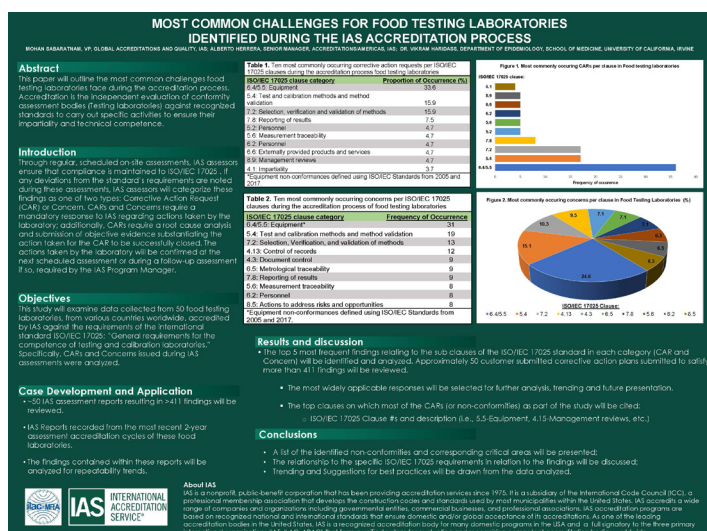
MOST COMMON CHALLENGES FOR FOOD TESTING LABORATORIES IDENTIFIED DURING THE IAS ACCREDITATION PROCESS

MOHAN SABARATNAM, VP, GLOBAL ACCREDITATIONS AND QUALITY, IAS; ALBERTO HERRERA, SENIOR MANAGER, ACCREDITATIONS/AMERICAS, IAS; DR. VIKRAM HARIDASS, DEPARTMENT OF EPIDEMIOLOGY, SCHOOL OF MEDICINE, UNIVERSITY OF CALIFORNIA, IRVINE

Abstract

This paper will outline the most common challenges food testing laboratories face during the accreditation process. Accreditation is the independent evaluation of conformity assessment bodies (Testing laboratories) against recognized standards to carry out specific activities to ensure their impartiality and technical competence.

Introduction

Through regular, scheduled on-site assessments, IAS assessors ensure that compliance is maintained to ISO/IEC 17025 . If any deviations from the standard's requirements are noted during these assessments, IAS assessors will categorize these findings as one of two types: Corrective Action Request (CAR) or Concern. CARs and Concerns require a mandatory response to IAS regarding actions taken by the laboratory; additionally, CARs require a root cause analysis and submission of objective evidence substantiating the action taken for the CAR to be successfully closed. The actions taken by the laboratory will be confirmed at the next scheduled assessment or during a follow-up assessment if so, required by the IAS Program Manager.

Objectives

This study will examine data collected from 50 food testing laboratories, from various countries worldwide, accredited by IAS against the requirements of the international standard ISO/IEC 17025: "General requirements for the competence of testing and calibration laboratories." Specifically, CARs and Concerns issued during IAS assessments were analyzed.

Case Development and Application

• ~50 IAS assessment reports resulting in >411 findings will be reviewed.

• IAS Reports recorded from the most recent 2-year assessment accreditation cycles of these food laboratories.

• The findings contained within these reports will be analyzed for repeatability trends.

Table 1. Ten most commonly occurring corrective action requests per ISO/IEC 17025 clauses during the accreditation process food testing laboratories

| ISO/IEC 17025 clause category | Proportion of Occurrence (%) |
|---|---|
| 6.4/6.5: Equipment | 33.6 |
| 5.4: Test and calibration methods and method validation | 15.9 |
| 7.2: Selection, verification and validation of methods | 15.9 |
| 7.8: Reporting of results | 7.5 |
| 5.2: Personnel | 4.7 |
| 5.6: Measurement traceability | 4.7 |
| 6.2: Personnel | 4.7 |
| 6.6: Externally provided products and services | 4.7 |
| 8.9: Management reviews | 4.7 |
| 4.1: Impartiality | 3.7 |

*Equipment non-conformances defined using ISO/IEC Standards from 2005 and 2017

Figure 1. Most commonly occurring CARs per clause in Food testing laboratories

ISO/IEC 17025 clause:

4.1, 8.9, 6.6, 6.2, 5.6, 5.2, 7.8, 7.2, 5.4, 6.4/6.5

Frequency of occurence

Table 2. Ten most commonly occurring concerns per ISO/IEC 17025 clauses during the accreditation process of food testing laboratories

| ISO/IEC 17025 clause category | Frequency of Occurrence |
|---|---|
| 6.4/6.5: Equipment* | 31 |
| 5.4: Test and calibration methods and method validation | 19 |
| 7.2: Selection, Verification, and validation of methods | 13 |
| 4.13: Control of records | 12 |
| 4.3: Document control | 9 |
| 6.5: Metrological traceability | 9 |
| 7.8: Reporting of results | 9 |
| 5.6: Measurement traceability | 8 |
| 6.2: Personnel | 8 |
| 8.5: Actions to address risks and opportunities | 8 |

*Equipment non-conformances defined using ISO/IEC Standards from 2005 and 2017.

Figure 2. Most commonly occurring concerns (per clause in Food Testing Laboratories (%)

24.6, 15.1, 10.3, 9.5, 7.1, 7.1, 7.1, 6.3, 6.3, 6.3

ISO/IEC 17025 Clause:

• 6.4/6.5 • 5.4 • 7.2 • 4.13 • 4.3 • 6.5 • 7.8 • 5.6 • 6.2 • 8.5

Results and discussion

• The top 5 most frequent findings relating to the sub clauses of the ISO/IEC 17025 standard in each category (CAR and Concern) will be identified and analyzed. Approximately 50 customer submitted corrective action plans submitted to satisfy more than 411 findings will be reviewed.

• The most widely applicable responses will be selected for further analysis, trending and future presentation.

• The top clauses on which most of the CARs (or non-conformities) as part of the study will be cited:
  ◦ ISO/IEC 17025 Clause #s and description (i.e., 5.5-Equipment, 4.15-Management reviews, etc.)

Conclusions

• A list of the identified non-conformities and corresponding critical areas will be presented;
• The relationship to the specific ISO/IEC 17025 requirements in relation to the findings will be discussed;
• Trending and Suggestions for best practices will be drawn from the data analyzed.

ilac-MRA

IAS INTERNATIONAL ACCREDITATION SERVICE®

About IAS

IAS is a nonprofit, public-benefit corporation that has been providing accreditation services since 1975. It is a subsidiary of the International Code Council (ICC), a professional membership association that develops the construction codes and standards used by most municipalities within the United States. IAS accredits a wide range of companies and organizations including governmental entities, commercial businesses, and professional associations. IAS accreditation programs are based on recognized national and international standards that ensure domestic and/or global acceptance of its accreditations. As one of the leading accreditation bodies in the United States, IAS is a recognized accreditation body for many domestic programs in the USA and a full signatory to the three primary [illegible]